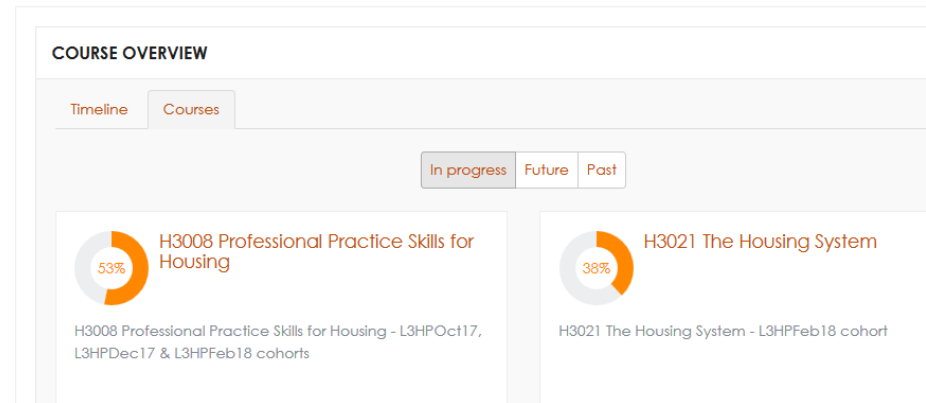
COURSE OVERVIEW

Timeline Courses

In progress Future Past

53%

H3008 Professional Practice Skills for Housing

H3008 Professional Practice Skills for Housing - L3HPOct17, L3HPDec17 & L3HPFeb18 cohorts

38%

H3021 The Housing System

H3021 The Housing System - L3HPFeb18 cohort